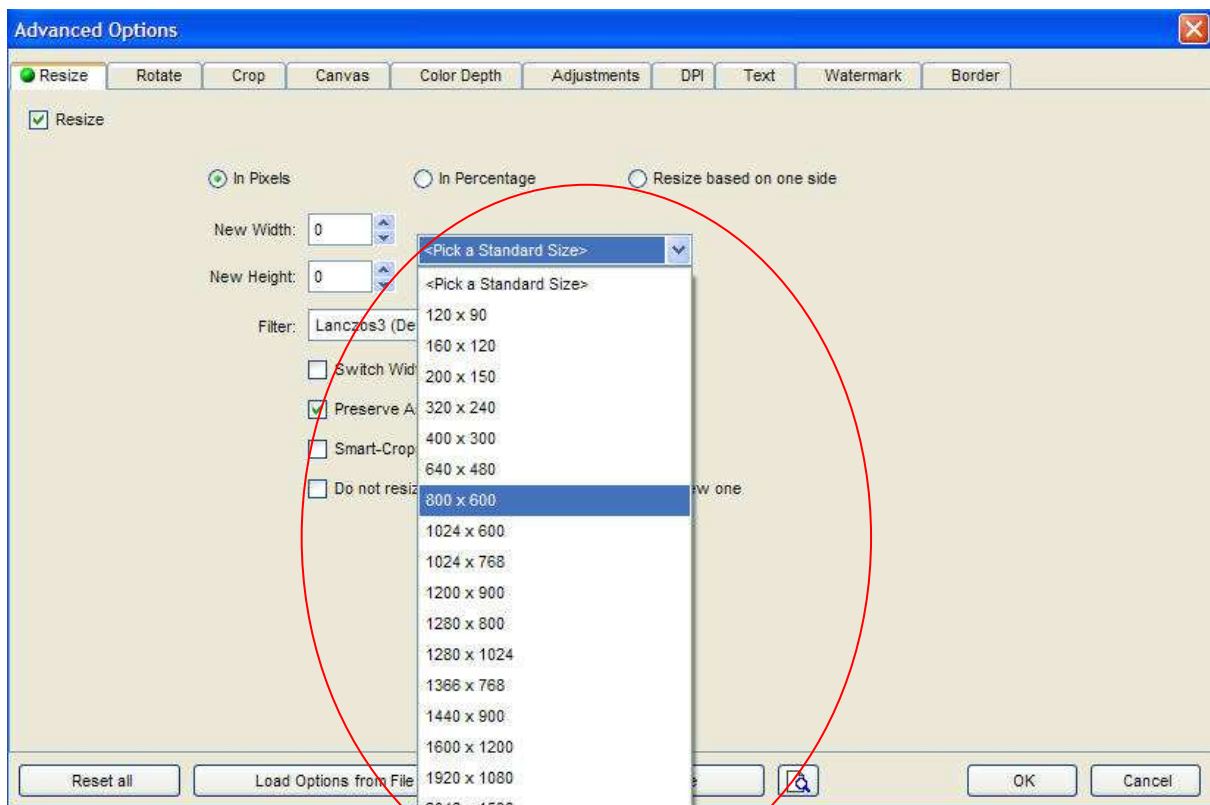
Advanced Options

Resize | Rotate | Crop | Canvas | Color Depth | Adjustments | DPI | Text | Watermark | Border

Resize

In Pixels
In Percentage
Resize based on one side

New Width: 0
New Height: 0
Filter: Lanczos3 (De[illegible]

<Pick a Standard Size>

Switch Wid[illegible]
Preserve A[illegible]
Smart-Crop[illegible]
Do not resiz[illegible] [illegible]w one

<Pick a Standard Size>
120 x 90
160 x 120
200 x 150
320 x 240
400 x 300
640 x 480
800 x 600
1024 x 600
1024 x 768
1200 x 900
1280 x 800
1280 x 1024
1366 x 768
1440 x 900
1600 x 1200
1920 x 1080
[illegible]

Reset all
Load Options from File
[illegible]e
OK
Cancel